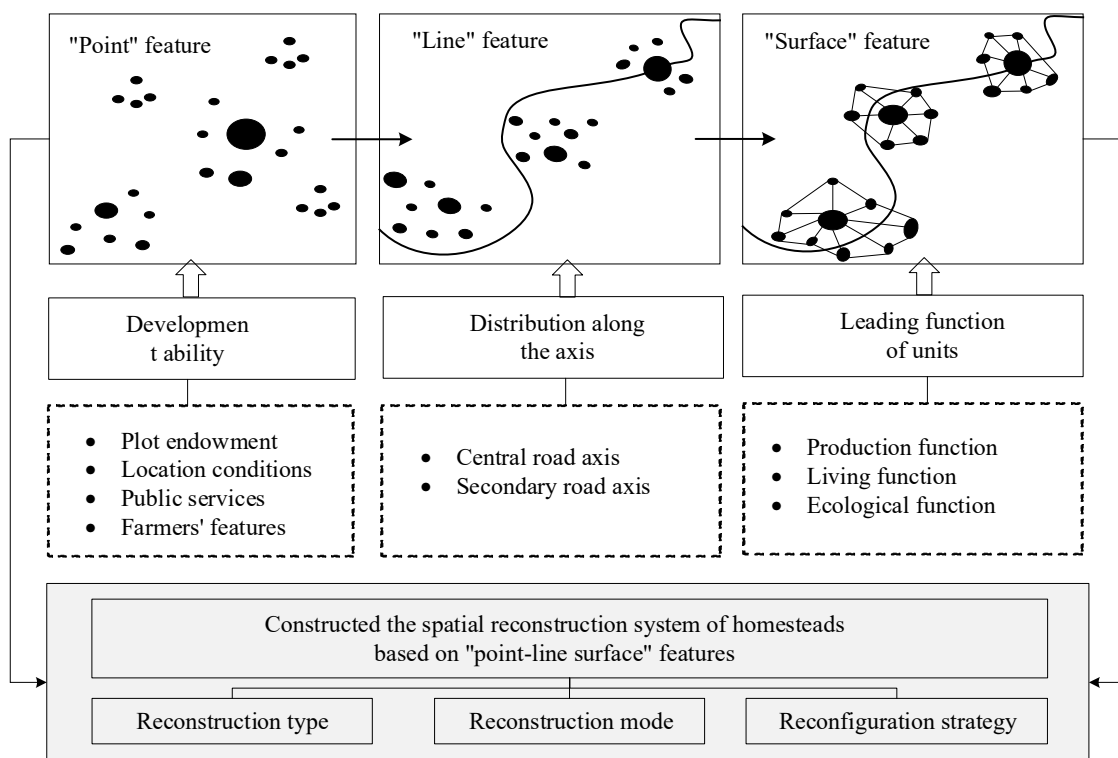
"Point" feature

"Line" feature

"Surface" feature

Developmen t ability

- Plot endowment
- Location conditions
- Public services
- Farmers' features

Distribution along the axis

- Central road axis
- Secondary road axis

Leading function of units

- Production function
- Living function
- Ecological function

Constructed the spatial reconstruction system of homesteads based on "point-line surface" features

Reconstruction type

Reconstruction mode

Reconfiguration strategy